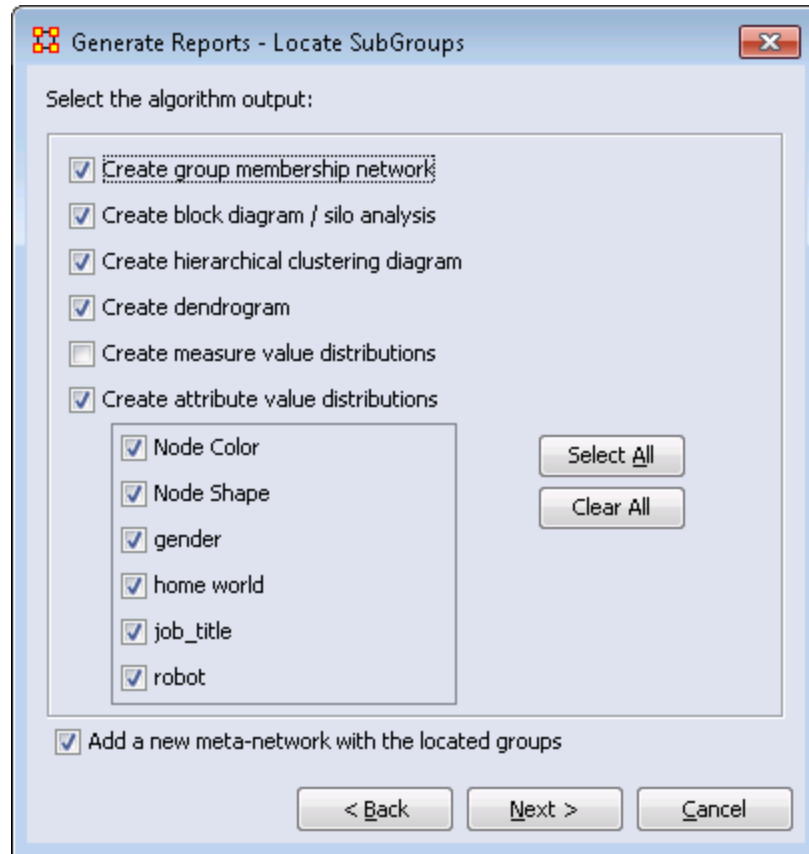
Generate Reports - Locate SubGroups

Select the algorithm output:

Create group membership network

Create block diagram / silo analysis

Create hierarchical clustering diagram

Create dendrogram

Create measure value distributions

Create attribute value distributions

Node Color

Node Shape

gender

home world

job_title

robot

Select All

Clear All

Add a new meta-network with the located groups

< Back

Next >

Cancel